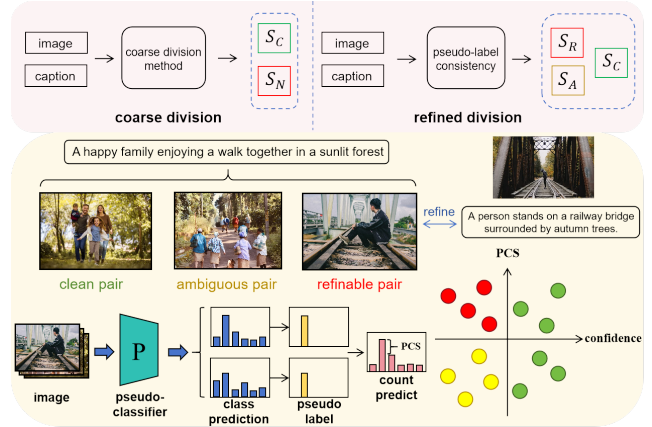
image

caption

coarse division method

$S_C$

$S_N$

coarse division

image

caption

pseudo-label consistency

$S_R$

$S_A$

$S_C$

refined division

A happy family enjoying a walk together in a sunlit forest

refine

A person stands on a railway bridge surrounded by autumn trees.

clean pair

ambiguous pair

refinable pair

PCS

confidence

image

P

pseudo-classifier

class prediction

pseudo label

PCS

count predict